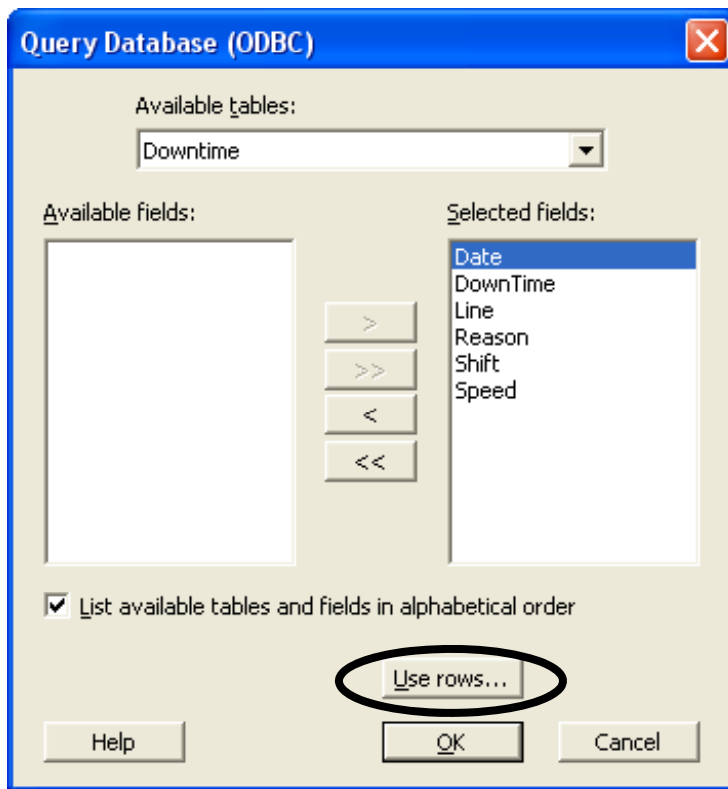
Query Database (ODBC)

Available tables:

Downtime

Available fields:

Selected fields:

Date
DownTime
Line
Reason
Shift
Speed

>
>>
<
<<

List available tables and fields in alphabetical order

Use rows...

Help

OK

Cancel